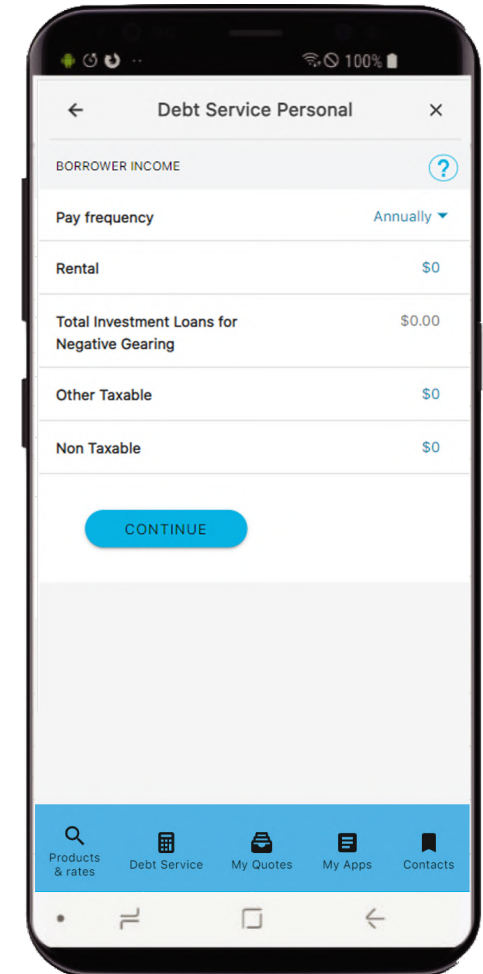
100%

Debt Service Personal

BORROWER INCOME

?

Pay frequency Annually

Rental $0

Total Investment Loans for Negative Gearing $0.00

Other Taxable $0

Non Taxable $0

CONTINUE

Products & rates
Debt Service
My Quotes
My Apps
Contacts